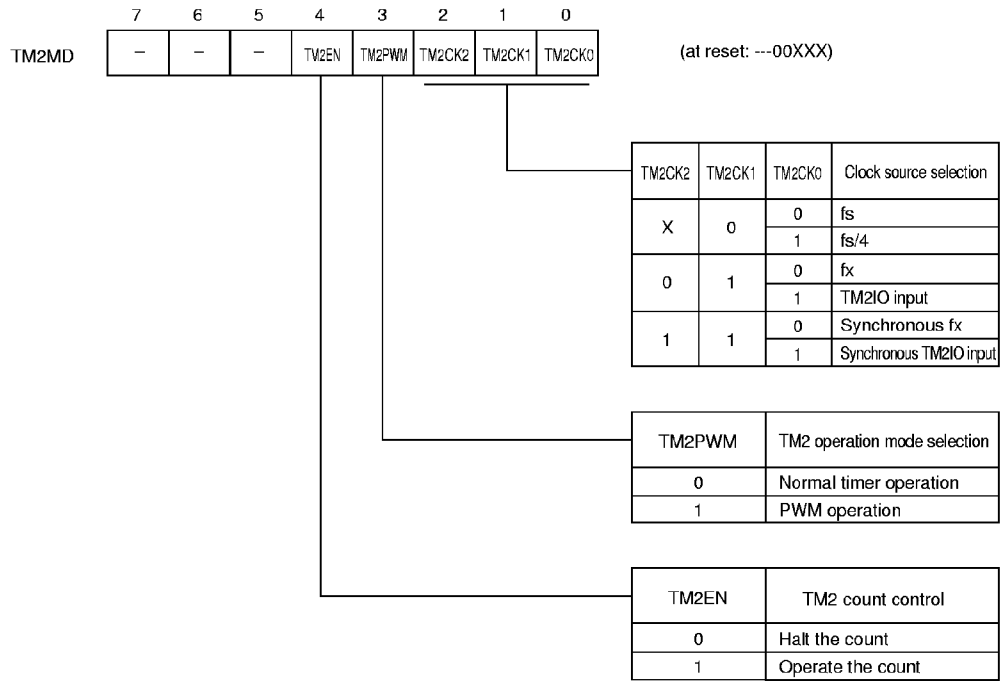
| | 7 | 6 | 5 | 4 | 3 | 2 | 1 | 0 |
|---|---|---|---|---|---|---|---|---|
| TM2MD | – | – | – | TM2EN | TM2PWM | TM2CK2 | TM2CK1 | TM2CK0 |

(at reset: ---00XXX)

| TM2CK2 | TM2CK1 | TM2CK0 | Clock source selection |
|---|---|---|---|
| X | 0 | 0 | fs |
| | | 1 | fs/4 |
| 0 | 1 | 0 | fx |
| | | 1 | TM2IO input |
| 1 | 1 | 0 | Synchronous fx |
| | | 1 | Synchronous TM2IO input |

| TM2PWM | TM2 operation mode selection |
|---|---|
| 0 | Normal timer operation |
| 1 | PWM operation |

| TM2EN | TM2 count control |
|---|---|
| 0 | Halt the count |
| 1 | Operate the count |